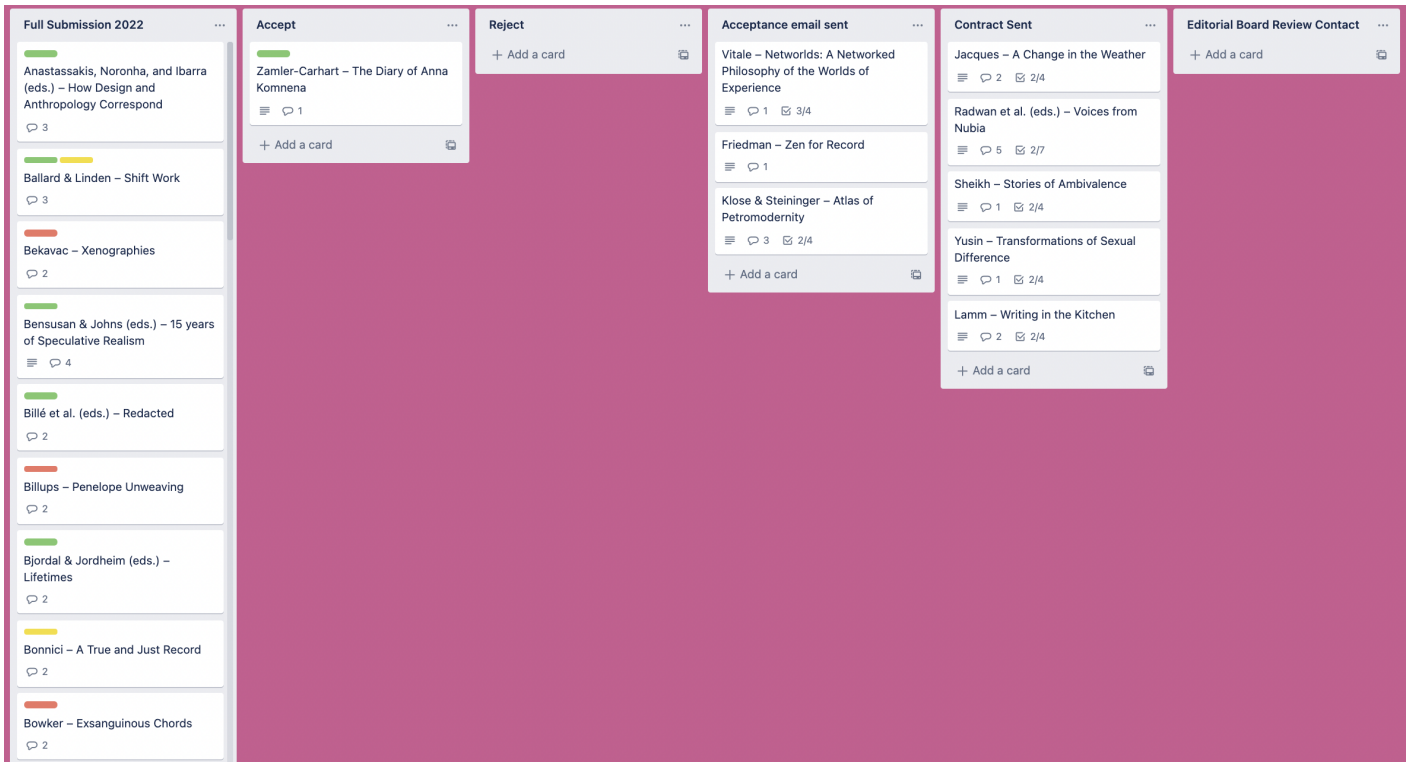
Full Submission 2022 ···

Anastassakis, Noronha, and Ibarra (eds.) – How Design and Anthropology Correspond
3

Ballard & Linden – Shift Work
3

Bekavac – Xenographies
2

Bensusan & Johns (eds.) – 15 years of Speculative Realism
4

Billé et al. (eds.) – Redacted
2

Billups – Penelope Unweaving
2

Bjordal & Jordheim (eds.) – Lifetimes
2

Bonnici – A True and Just Record
2

Bowker – Exsanguinous Chords
2

Accept ···

Zamler-Carhart – The Diary of Anna Komnena
1

+ Add a card

Reject ···

+ Add a card

Acceptance email sent ···

Vitale – Networlds: A Networked Philosophy of the Worlds of Experience
1 3/4

Friedman – Zen for Record
1

Klose & Steininger – Atlas of Petromodernity
3 2/4

+ Add a card

Contract Sent ···

Jacques – A Change in the Weather
2 2/4

Radwan et al. (eds.) – Voices from Nubia
5 2/7

Sheikh – Stories of Ambivalence
1 2/4

Yusin – Transformations of Sexual Difference
1 2/4

Lamm – Writing in the Kitchen
2 2/4

+ Add a card

Editorial Board Review Contact ···

+ Add a card